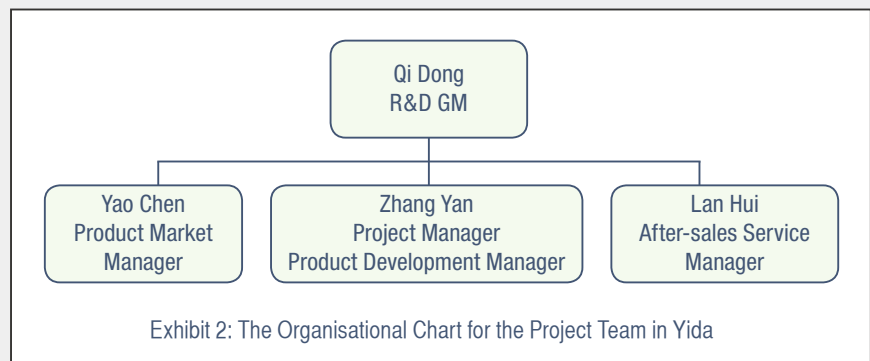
Qi Dong
R&D GM

Yao Chen
Product Market Manager

Zhang Yan
Project Manager
Product Development Manager

Lan Hui
After-sales Service Manager

Exhibit 2: The Organisational Chart for the Project Team in Yida